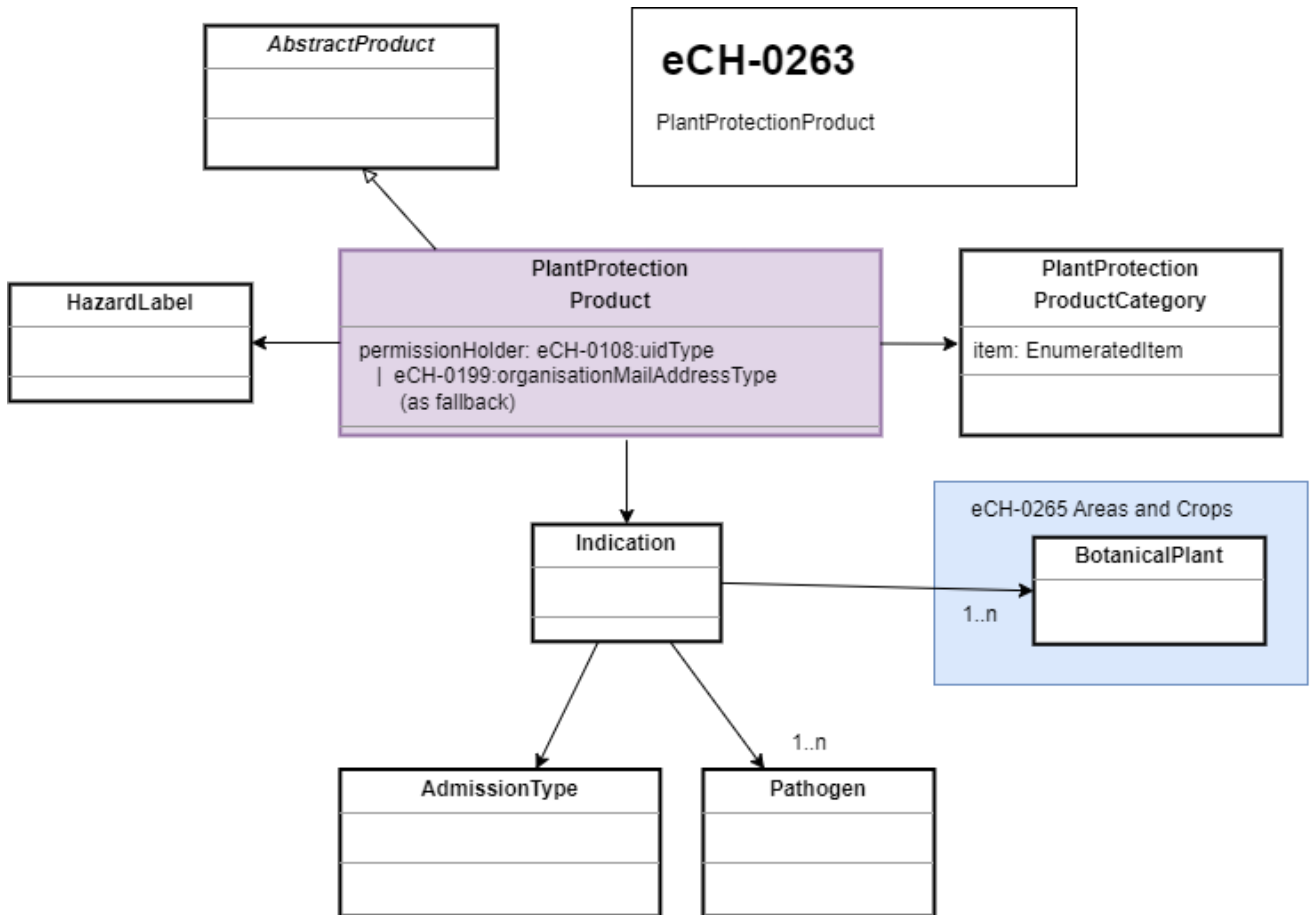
AbstractProduct

eCH-0263

PlantProtectionProduct

HazardLabel

PlantProtection Product

permissionHolder: eCH-0108:uidType
| eCH-0199:organisationMailAddressType
(as fallback)

PlantProtection ProductCategory

item: EnumeratedItem

Indication

eCH-0265 Areas and Crops

BotanicalPlant

1..n

1..n

AdmissionType

Pathogen